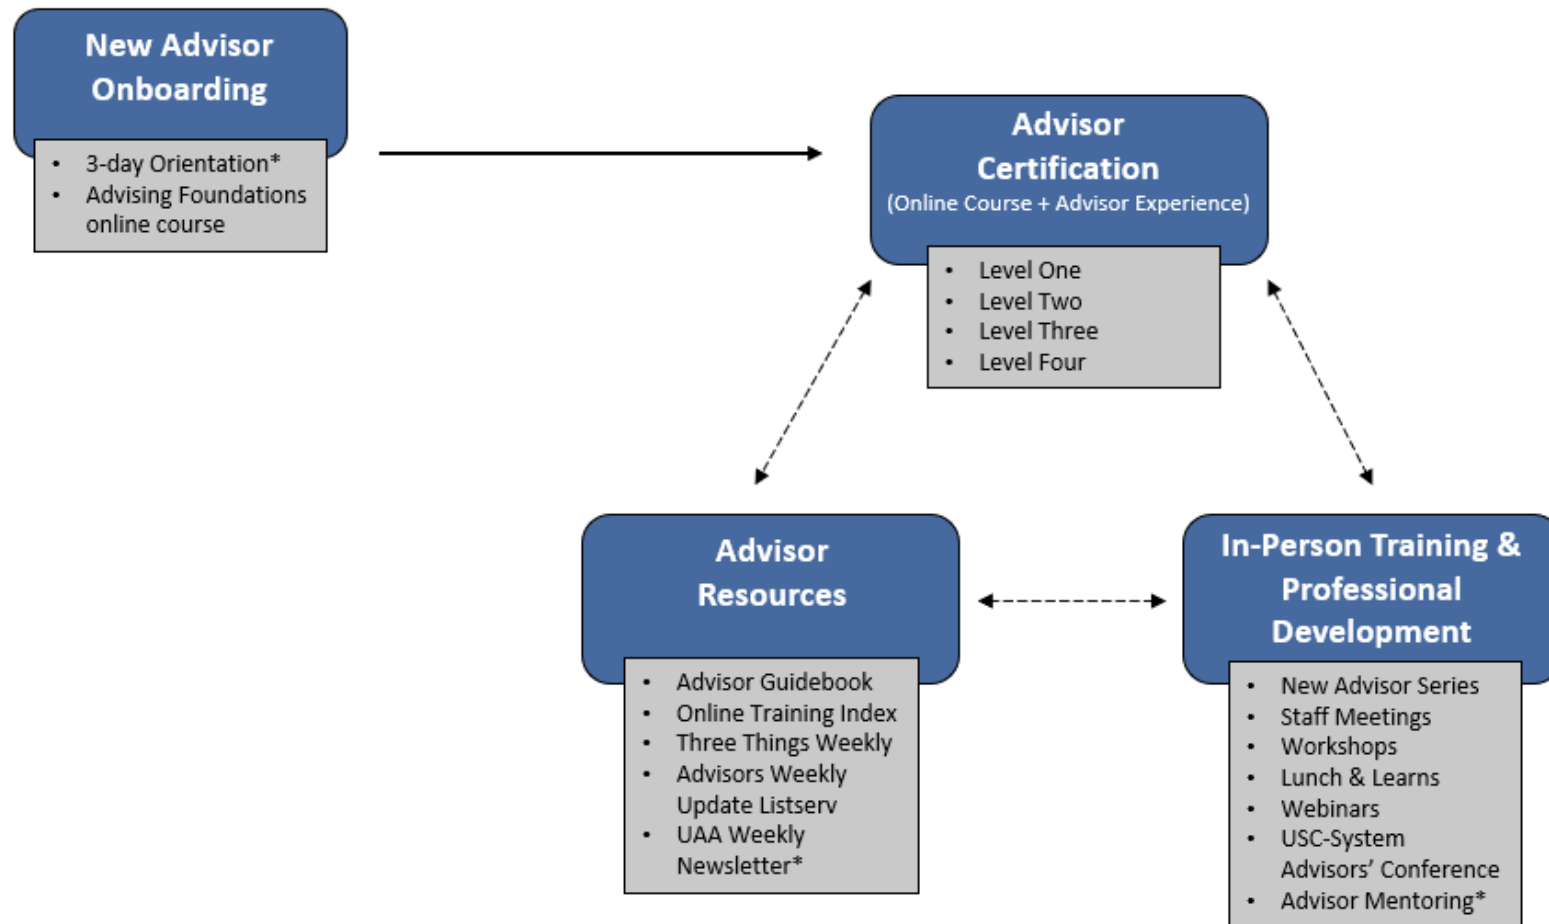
New Advisor Onboarding

- 3-day Orientation*
- Advising Foundations online course

Advisor Certification
(Online Course + Advisor Experience)

- Level One
- Level Two
- Level Three
- Level Four

Advisor Resources

- Advisor Guidebook
- Online Training Index
- Three Things Weekly
- Advisors Weekly Update Listserv
- UAA Weekly Newsletter*

In-Person Training & Professional Development

- New Advisor Series
- Staff Meetings
- Workshops
- Lunch & Learns
- Webinars
- USC-System Advisors' Conference
- Advisor Mentoring*